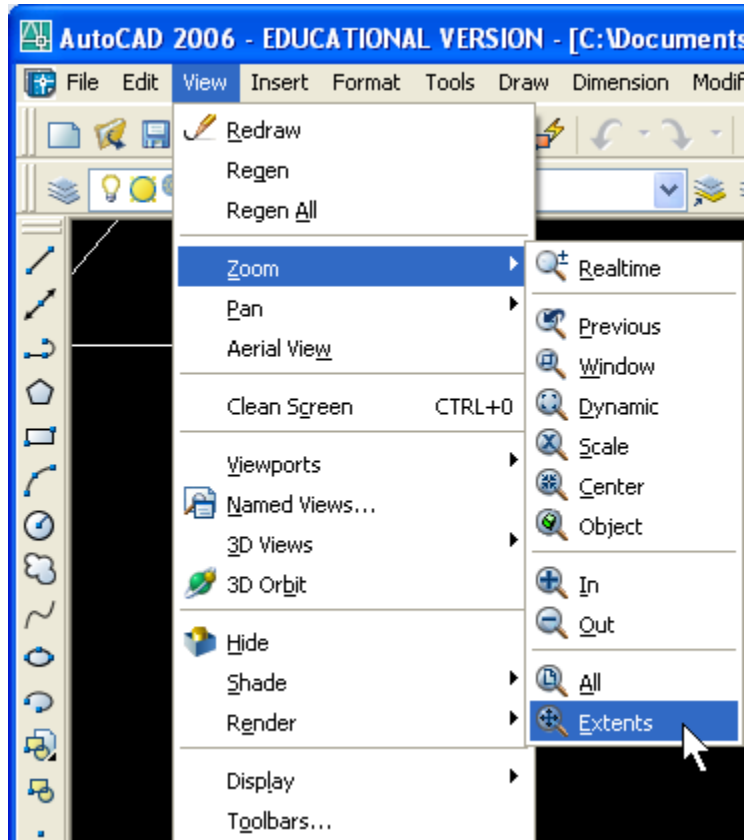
AutoCAD 2006 - EDUCATIONAL VERSION - [C:\Documents

File Edit View Insert Format Tools Draw Dimension Modif

Redraw
Regen
Regen All
Zoom
Pan
Aerial View
Clean Screen CTRL+0
Viewports
Named Views...
3D Views
3D Orbit
Hide
Shade
Render
Display
Toolbars...

Realtime
Previous
Window
Dynamic
Scale
Center
Object
In
Out
All
Extents